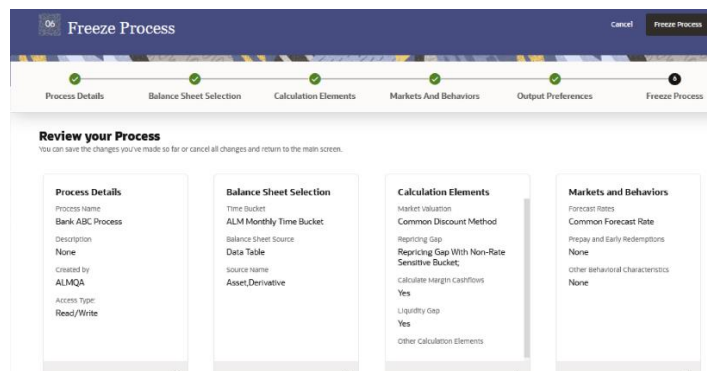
06 Freeze Process

Cancel Freeze Process

Process Details
Balance Sheet Selection
Calculation Elements
Markets And Behaviors
Output Preferences
6
Freeze Process

Review your Process
You can save the changes you've made so far or cancel all changes and return to the main screen.

Process Details
Process Name
Bank ABC Process
Description
None
Created by
ALMQA
Access Type:
Read/Write

Balance Sheet Selection
Time Bucket
ALM Monthly Time Bucket
Balance Sheet Source
Data Table
Source Name
Asset,Derivative

Calculation Elements
Market Valuation
Common Discount Method
Repricing Gap
Repricing Gap With Non-Rate Sensitive Bucket;
Calculate Margin Cashflows
Yes
Liquidity Gap
Yes
Other Calculation Elements

Markets and Behaviors
Forecast Rates
Common Forecast Rate
Prepay and Early Redemptions
None
Other Behavioral Characteristics
None